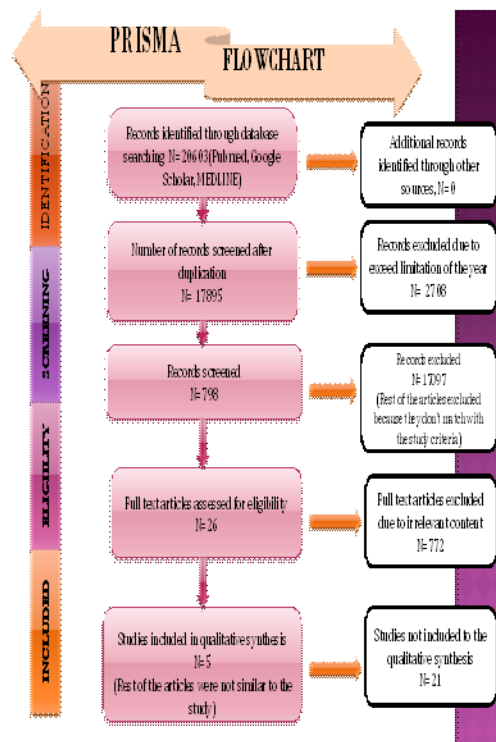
PRISMA

FLOWCHART

IDENTIFICATION

SCREENING

ELIGIBILITY

INCLUDED

Records identified through database searching N= 20603 (Pubmed, Google Scholar, MEDLINE)

Additional records identified through other sources, N= 0

Number of records screened after duplication N= 17895

Records excluded due to exceed limitation of the year N= 2708

Records screened N= 798

Records excluded N= 17097 (Rest of the articles excluded because they don't match with the study criteria)

Full text articles assessed for eligibility N= 26

Full text articles excluded due to irrelevant content N= 772

Studies included in qualitative synthesis is N= 5 (Rest of the articles were not similar to the study)

Studies not included to the qualitative synthesis N= 21